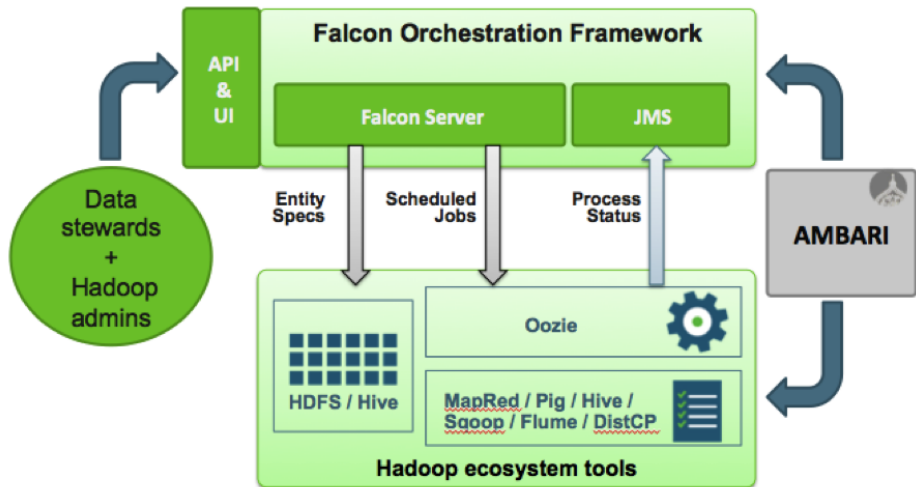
API & UI

Falcon Orchestration Framework

Falcon Server

JMS

Data stewards + Hadoop admins

Entity Specs

Scheduled Jobs

Process Status

AMBARI

HDFS / Hive

Oozie

MapRed / Pig / Hive / Sqoop / Flume / DistCP

Hadoop ecosystem tools